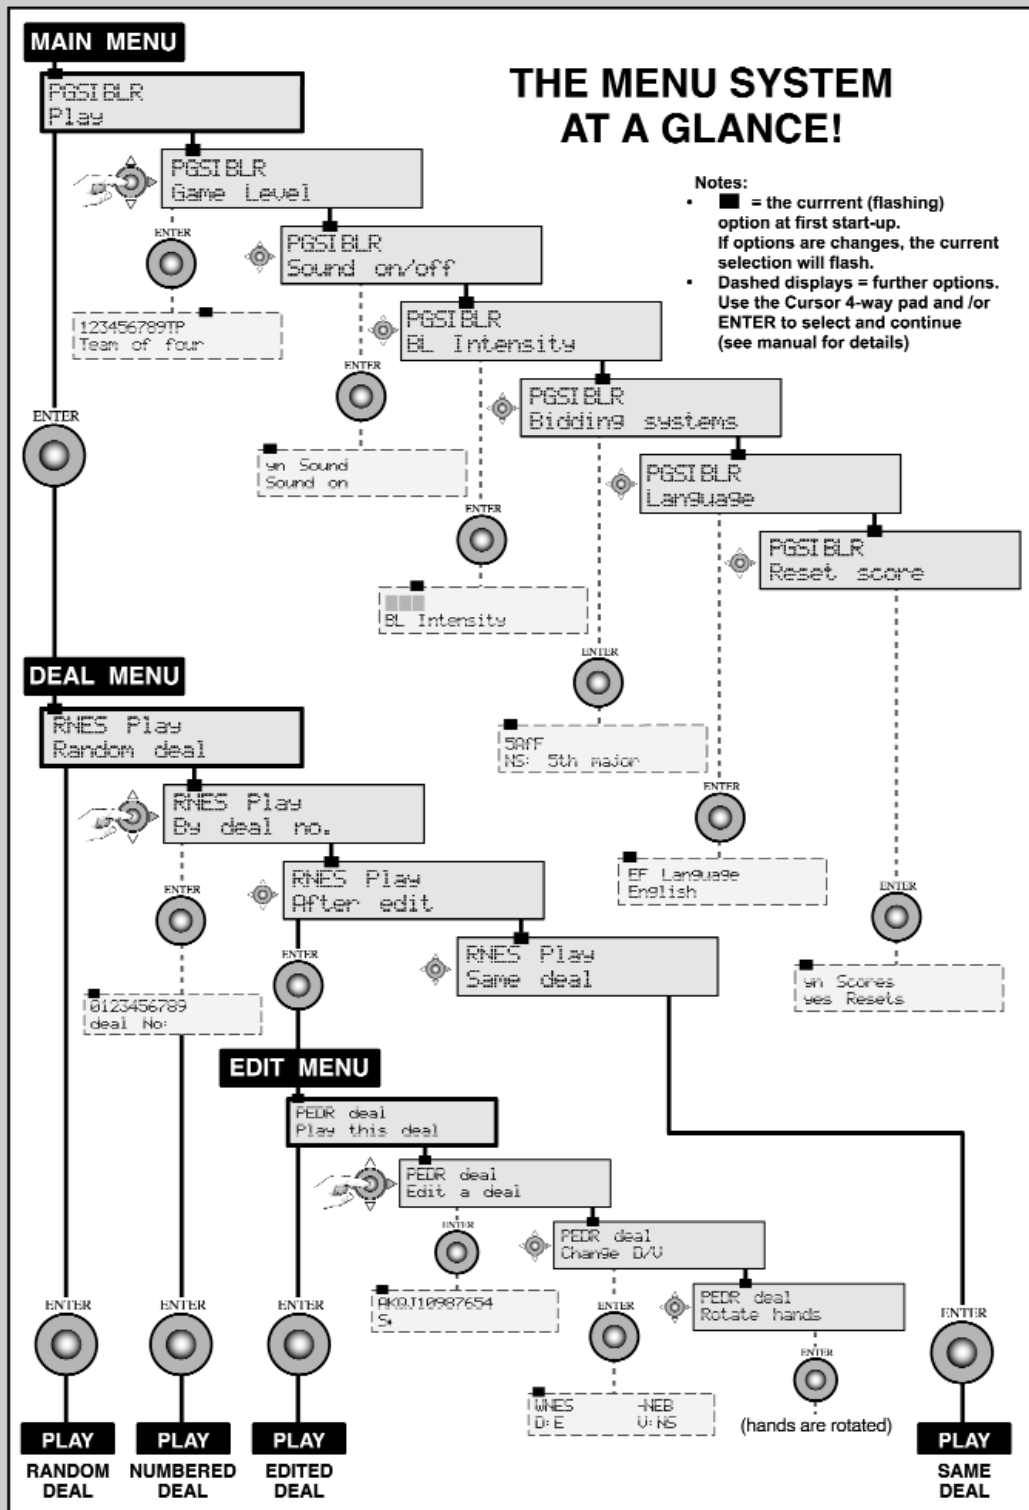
MAIN MENU

THE MENU SYSTEM AT A GLANCE!

Notes:
• ■ = the currrent (flashing) option at first start-up. If options are changes, the current selection will flash.
• Dashed displays = further options. Use the Cursor 4-way pad and /or ENTER to select and continue (see manual for details)

PGSIBLR
Play

PGSIBLR
Game Level

ENTER

123456789TP
Team of four

PGSIBLR
Sound on/off

ENTER

yn Sound
Sound on

PGSIBLR
BL Intensity

ENTER

BL Intensity

PGSIBLR
Bidding systems

ENTER

5ArF
NS: 5th major

PGSIBLR
Language

ENTER

EF Language
English

PGSIBLR
Reset score

ENTER

yn Scores
yes Resets

ENTER

DEAL MENU

RNES Play
Random deal

RNES Play
By deal no.

ENTER

0123456789
deal No:

RNES Play
After edit

ENTER

RNES Play
Same deal

EDIT MENU

PEDR deal
Play this deal

PEDR deal
Edit a deal

ENTER

AKQJ10987654
S♠

PEDR deal
Change D/V

ENTER

WNES -NEB
D:E V:NS

PEDR deal
Rotate hands

ENTER

(hands are rotated)

ENTER ENTER ENTER ENTER

PLAY
RANDOM DEAL

PLAY
NUMBERED DEAL

PLAY
EDITED DEAL

PLAY
SAME DEAL